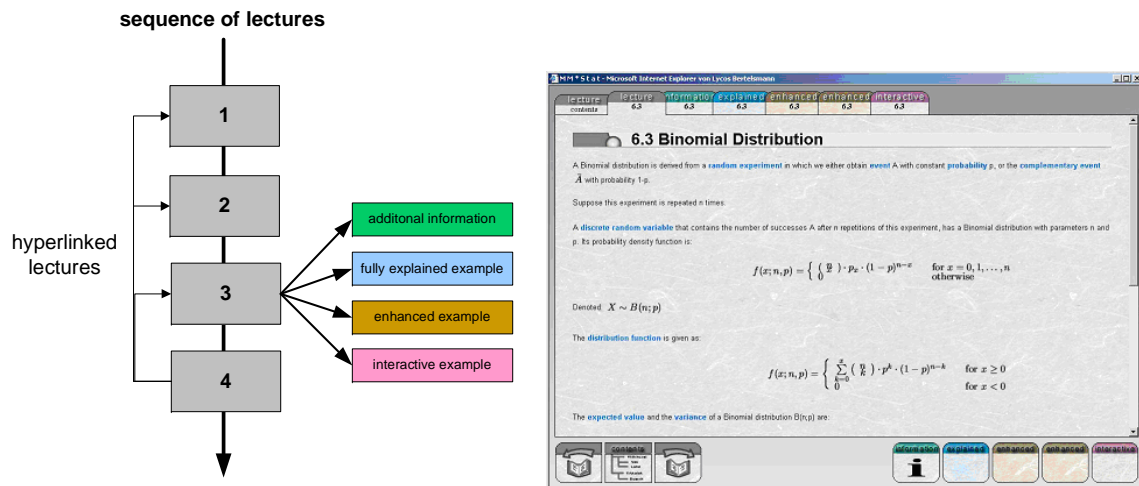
sequence of lectures

1

2

3

4

hyperlinked lectures

additonal information

fully explained example

enhanced example

interactive example

MM*Stat - Microsoft Internet Explorer von Lycos Bertelsmann

lecture contents | lecture 6.3 | information 6.3 | explained 6.3 | enhanced 6.3 | enhanced 6.3 | interactive 6.3

6.3 Binomial Distribution

A Binomial distribution is derived from a random experiment in which we either obtain event A with constant probability p, or the complementary event $\bar{A}$ with probability 1-p.

Suppose this experiment is repeated n times.

A discrete random variable that contains the number of successes A after n repetitions of this experiment, has a Binomial distribution with parameters n and p. Its probability density function is:

$f(x;n,p) = \begin{cases} \binom{n}{x} \cdot p_x \cdot (1-p)^{n-x} & \text{for } x = 0, 1, \ldots, n \\ 0 & \text{otherwise} \end{cases}$

Denoted: $X \sim B(n;p)$

The distribution function is given as:

$f(x;n,p) = \begin{cases} \sum_{k=0}^{x} \binom{n}{k} \cdot p^k \cdot (1-p)^{n-k} & \text{for } x \geq 0 \\ 0 & \text{for } x < 0 \end{cases}$

The expected value and the variance of a Binomial distribution B(n,p) are:

contents

information | explained | enhanced | enhanced | interactive